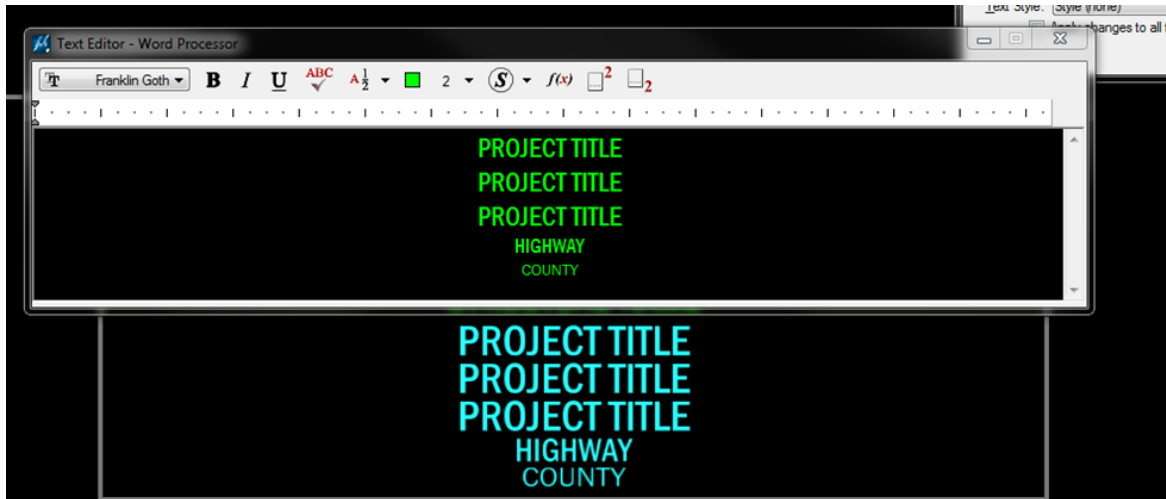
Text Style: (Style (none))
Apply changes to all

Text Editor - Word Processor

Franklin Goth B I U ABC A$\frac{1}{2}$ 2 S f(x) $\square^2$ $\square_2$

PROJECT TITLE
PROJECT TITLE
PROJECT TITLE
HIGHWAY
COUNTY

PROJECT TITLE
PROJECT TITLE
PROJECT TITLE
HIGHWAY
COUNTY